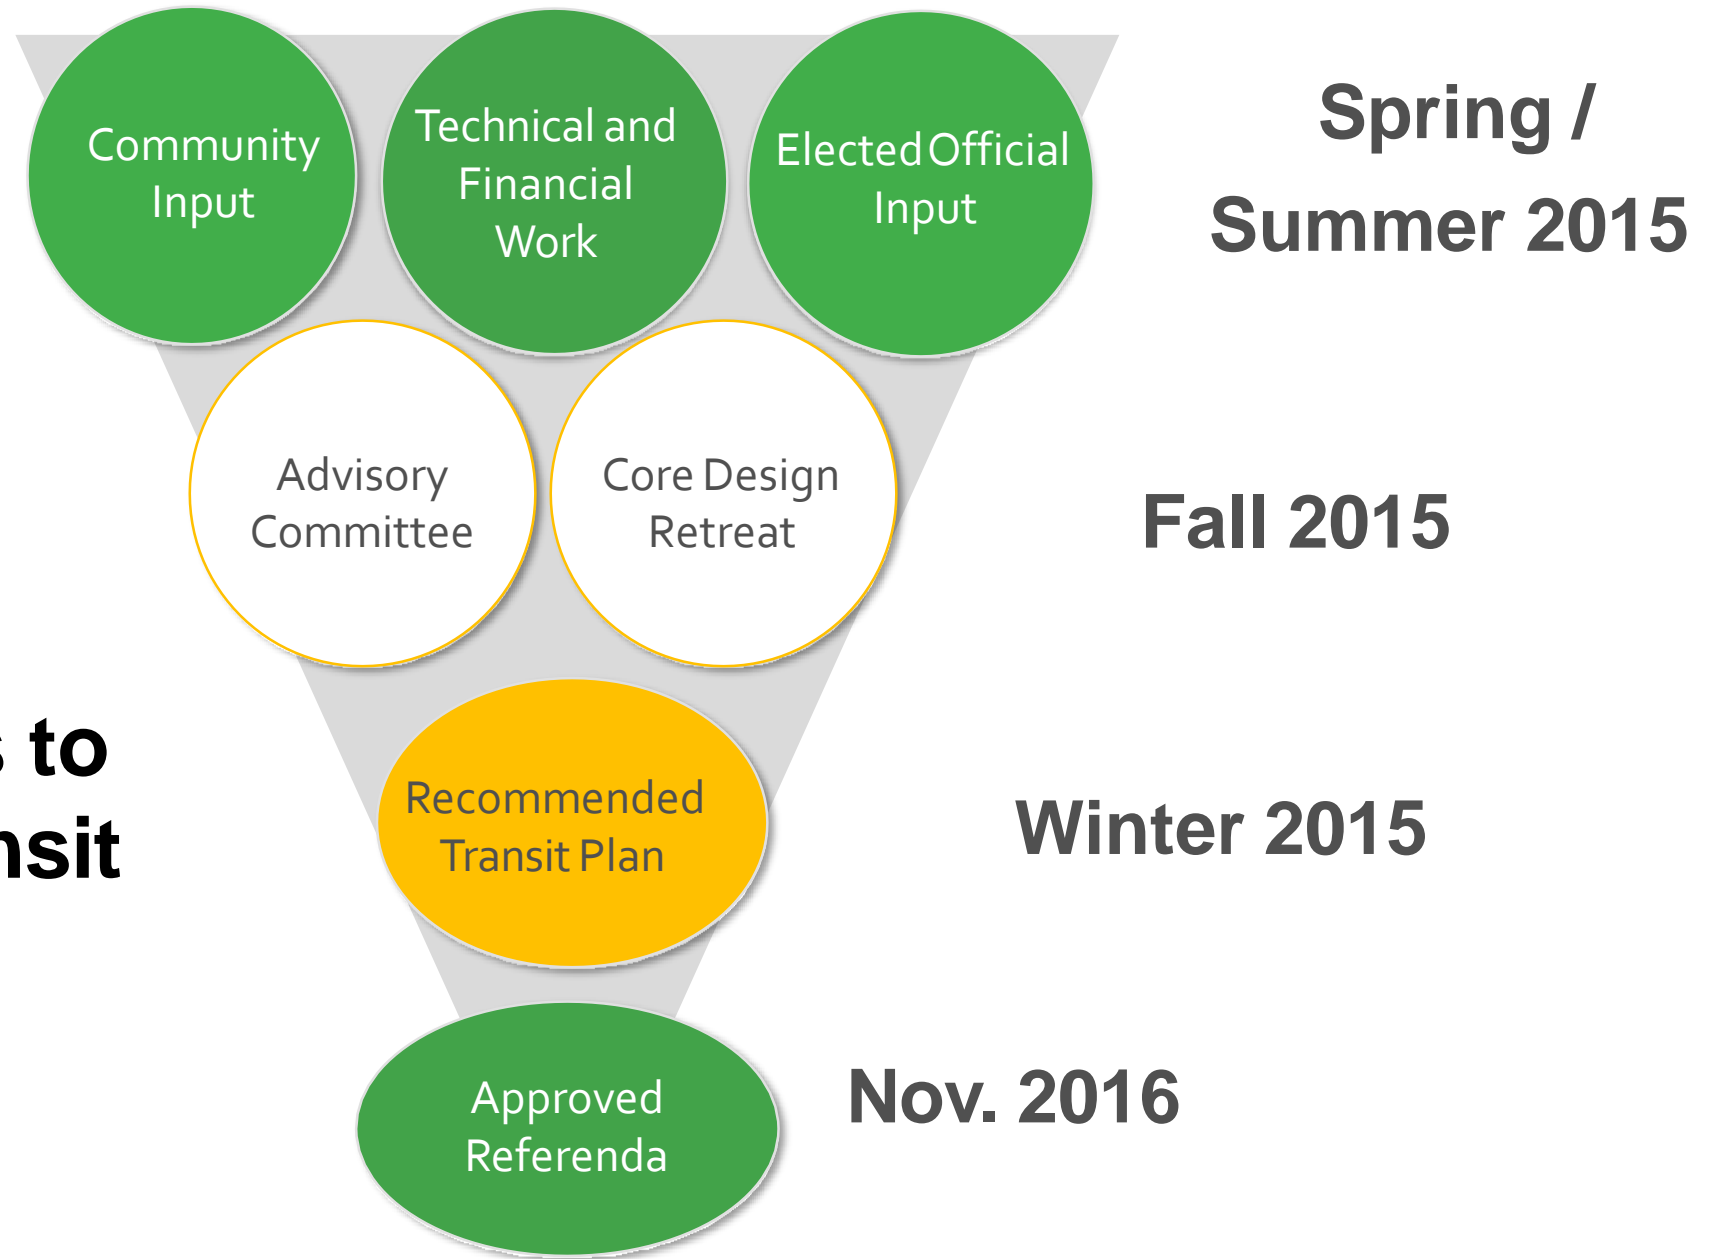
Community Input

Technical and Financial Work

Elected Official Input

Spring / Summer 2015

Advisory Committee

Core Design Retreat

Fall 2015

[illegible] to
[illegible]nsit

Recommended Transit Plan

Winter 2015

Approved Referenda

Nov. 2016